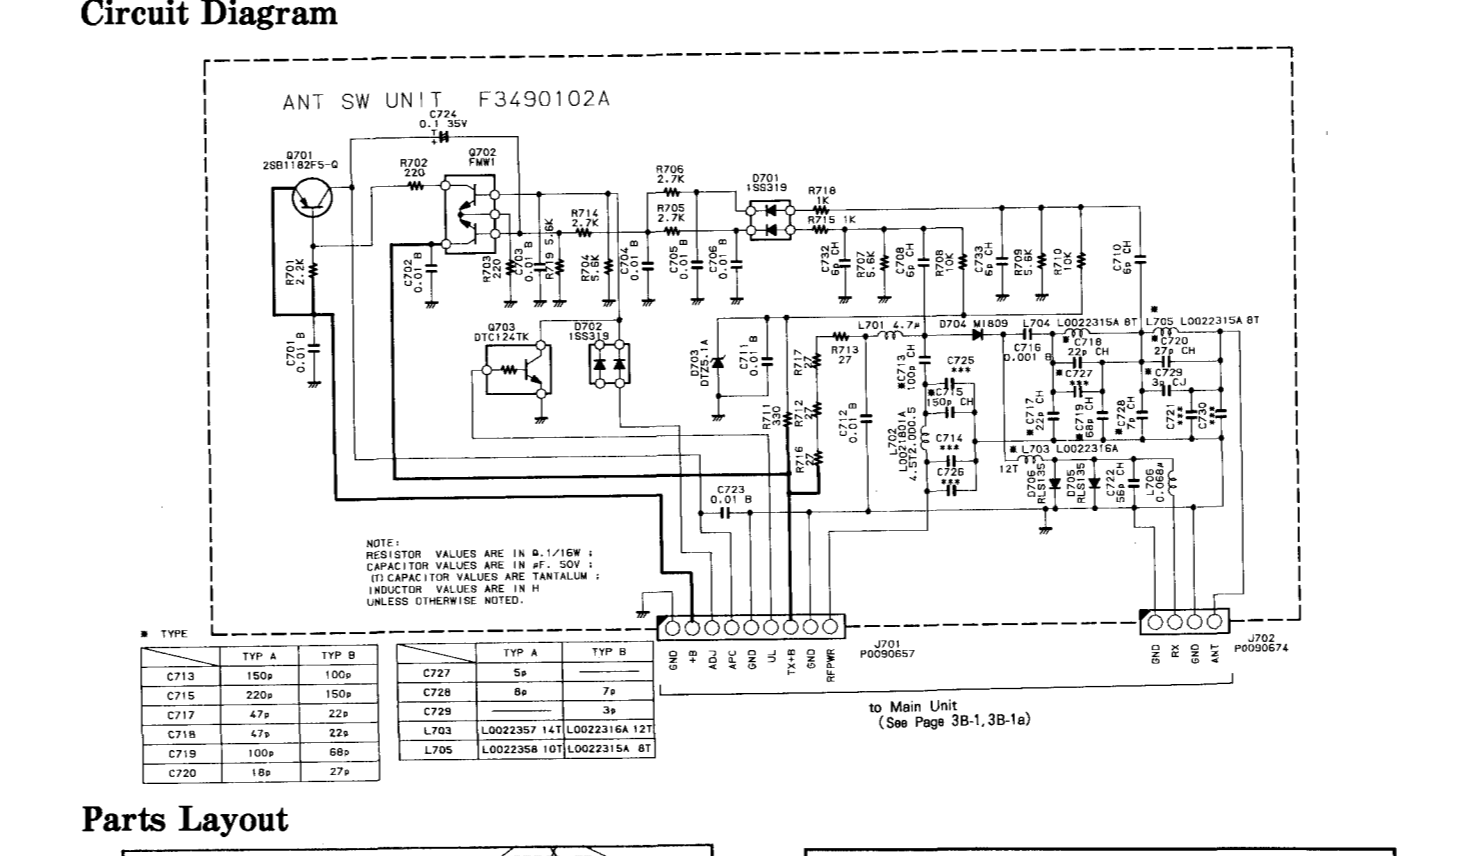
Circuit Diagram

ANT SW UNIT F3490102A

C724 0.1 35V
Q701 2SB1182F5-Q
R702 220
Q702 FMW1
R706 2.7K
R705 2.7K
D701 1SS319
R718 1K
R715 1K
R701 2.2K
C702 0.01 B
R703 220
C703 0.01 B
R719 5.6K
R714 2.7K
R704 5.6K
C704 0.01 B
C705 0.01 B
C706 0.01 B
C732 6p CH
R707 5.6K
C708 6p CH
R708 10K
C733 6p CH
R709 5.6K
R710 10K
C710 6p CH
C701 0.01 B
Q703 DTC124TK
D702 1SS319
D703 DTZ5.1A
C711 0.01 B
R717 27
R713 27
L701 4.7μ
D704 M1809
L704 L0022315A 8T
L705 L0022315A 8T
C716 0.001 B
C718 22p CH
C720 27p CH
C713 100p CH
C725 ***
C715 150p CH
C727 ***
C729 3p CJ
R711 330
R712 27
C712 0.01 B
L702 L0021801A 4.5T2.0D0.5
C714 ***
C717 22p CH
C719 68p CH
C728 7p CH
C721 ***
C730 ***
L703 L0022316A 12T
R716 27
C726 ***
D706 RLS135
D705 RLS135
C722 56p CH
L706 0.068μ
C723 0.01 B

NOTE:
RESISTOR VALUES ARE IN Ω,1/16W ;
CAPACITOR VALUES ARE IN μF, 50V ;
(T) CAPACITOR VALUES ARE TANTALUM ;
INDUCTOR VALUES ARE IN H
UNLESS OTHERWISE NOTED.

* TYPE

| | TYP A | TYP B |
|---|---|---|
| C713 | 150p | 100p |
| C715 | 220p | 150p |
| C717 | 47p | 22p |
| C718 | 47p | 22p |
| C719 | 100p | 68p |
| C720 | 18p | 27p |

| | TYP A | TYP B |
|---|---|---|
| C727 | 5p | ——— |
| C728 | 8p | 7p |
| C729 | ——— | 3p |
| L703 | L0022357 14T | L0022316A 12T |
| L705 | L0022358 10T | L0022315A 8T |

GND +B ADJ APC GND UL TX+B GND RFPWR
J701 P0090657
GND RX GND ANT
J702 P0090674

to Main Unit
(See Page 3B-1, 3B-1a)

Parts Layout